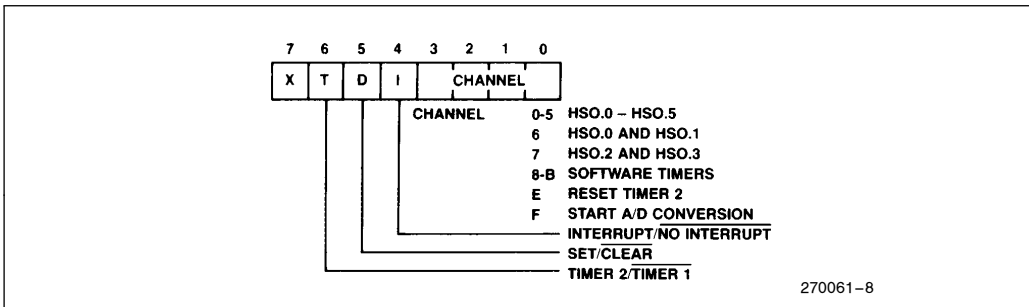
| 7 | 6 | 5 | 4 | 3 | 2 | 1 | 0 |
|---|---|---|---|---|---|---|---|
| X | T | D | I | CHANNEL | | | |

CHANNEL
0-5 HSO.0 – HSO.5
6 HSO.0 AND HSO.1
7 HSO.2 AND HSO.3
8-B SOFTWARE TIMERS
E RESET TIMER 2
F START A/D CONVERSION

INTERRUPT/$\overline{\text{NO INTERRUPT}}$

SET/$\overline{\text{CLEAR}}$

TIMER 2/$\overline{\text{TIMER 1}}$

270061–8